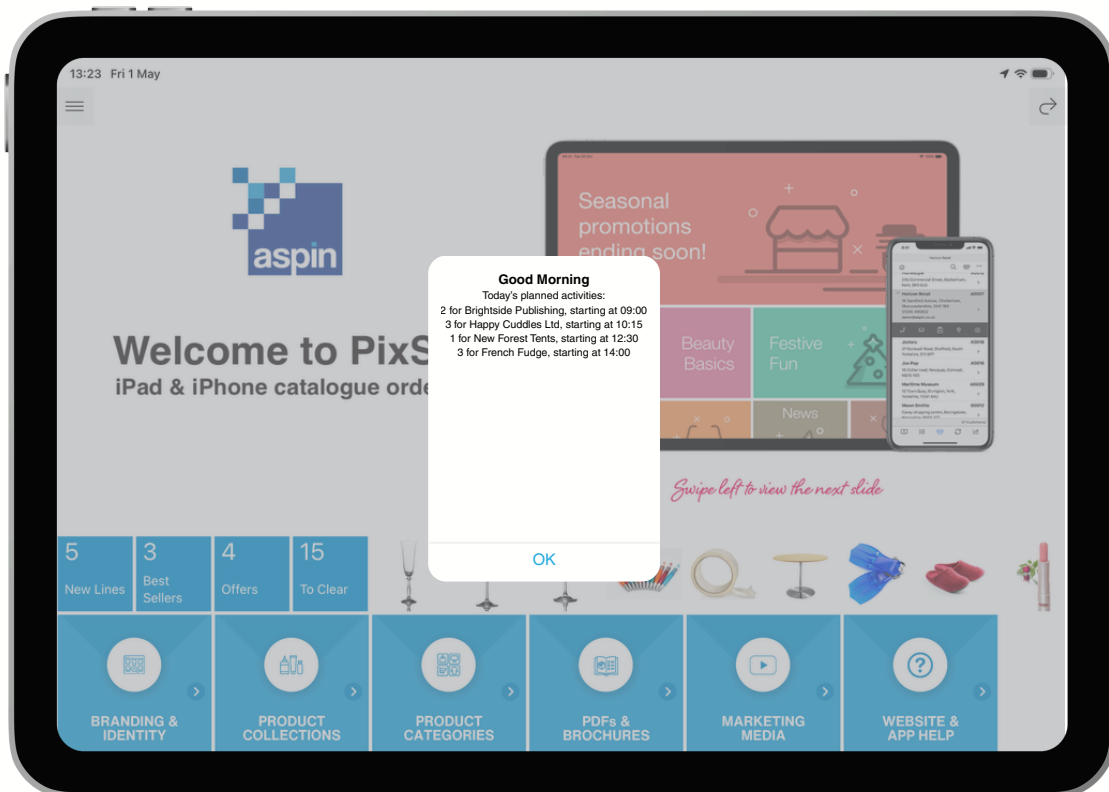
13:23 Fri 1 May

aspin

Welcome to PixS

iPad & iPhone catalogue orde

Seasonal promotions ending soon!

Beauty Basics

Festive Fun

News

Swipe left to view the next slide

Good Morning
Today's planned activities:
2 for Brightside Publishing, starting at 09:00
3 for Happy Cuddles Ltd, starting at 10:15
1 for New Forest Tents, starting at 12:30
3 for French Fudge, starting at 14:00

OK

5 New Lines

3 Best Sellers

4 Offers

15 To Clear

BRANDING & IDENTITY

PRODUCT COLLECTIONS

PRODUCT CATEGORIES

PDFs & BROCHURES

MARKETING MEDIA

WEBSITE & APP HELP